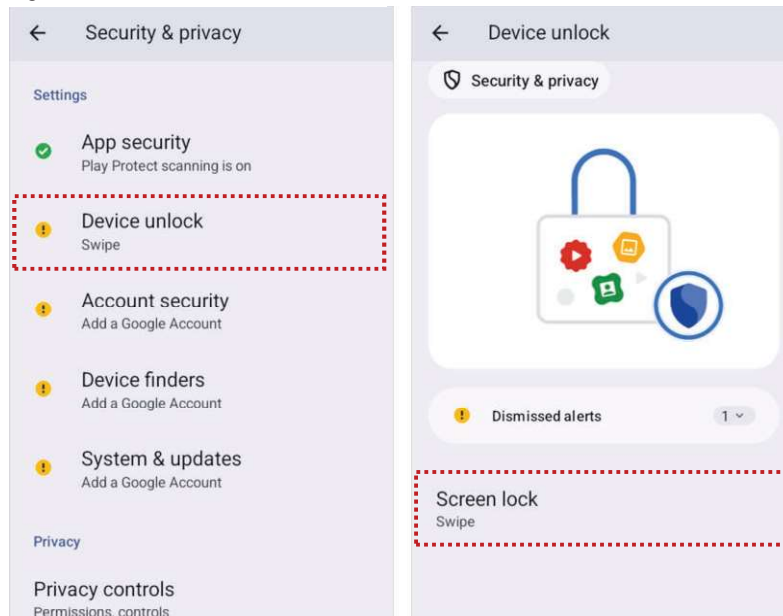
Security & privacy

Settings

App security
Play Protect scanning is on

Device unlock
Swipe

Account security
Add a Google Account

Device finders
Add a Google Account

System & updates
Add a Google Account

Privacy

Privacy controls
Permissions, controls

Device unlock

Security & privacy

Dismissed alerts 1

Screen lock
Swipe